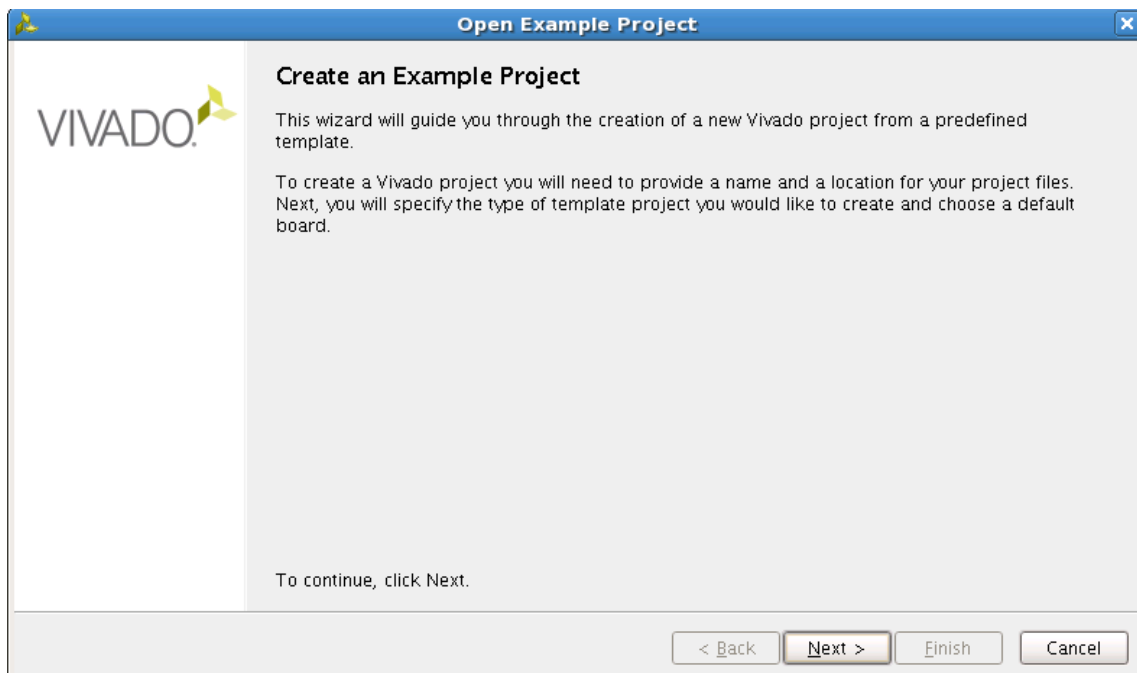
Open Example Project

VIVADO.

Create an Example Project

This wizard will guide you through the creation of a new Vivado project from a predefined template.

To create a Vivado project you will need to provide a name and a location for your project files. Next, you will specify the type of template project you would like to create and choose a default board.

To continue, click Next.

< Back Next > Finish Cancel